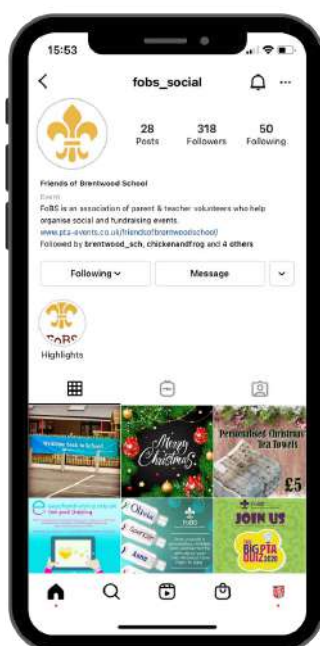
15:53

fobs_social

28 Posts

318 Followers

50 Following

Friends of Brentwood School

Event

FoBS is an association of parent & teacher volunteers who help organise social and fundraising events.

www.pta-events.co.uk/friendsofbrentwoodschool/

Followed by brentwood_sch, chickenandfrog and 4 others

Following

Message

FoBS

Highlights

Welcome back to School

Merry Christmas

Personalised Christmas Tea Towels

£5

JOIN US

BIG PTA QUIZ